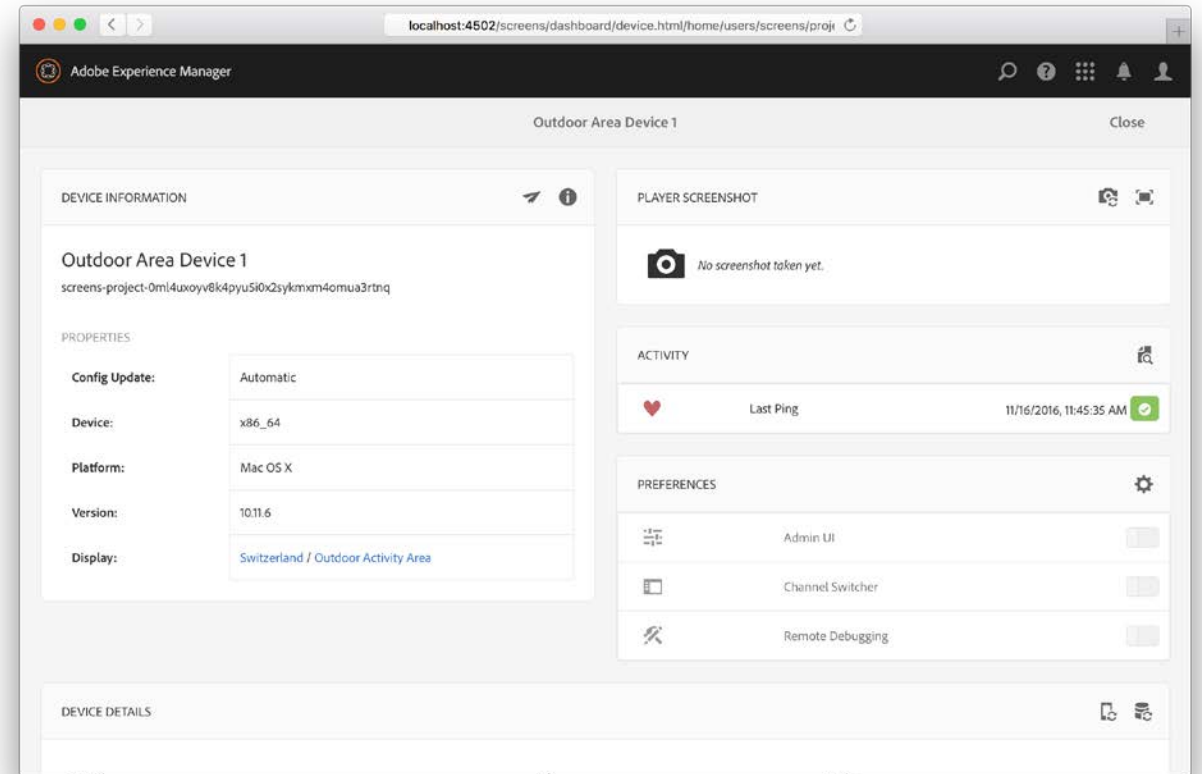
localhost:4502/screens/dashboard/device.html/home/users/screens/proj

Adobe Experience Manager

Outdoor Area Device 1

Close

DEVICE INFORMATION

Outdoor Area Device 1

screens-project-0ml4uxoyv8k4pyu5i0x2sykmxm4omua3rtnq

PROPERTIES

| | |
|---|---|
| Config Update: | Automatic |
| Device: | x86_64 |
| Platform: | Mac OS X |
| Version: | 10.11.6 |
| Display: | Switzerland / Outdoor Activity Area |

PLAYER SCREENSHOT

No screenshot taken yet.

ACTIVITY

Last Ping 11/16/2016, 11:45:35 AM

PREFERENCES

Admin UI

Channel Switcher

Remote Debugging

DEVICE DETAILS